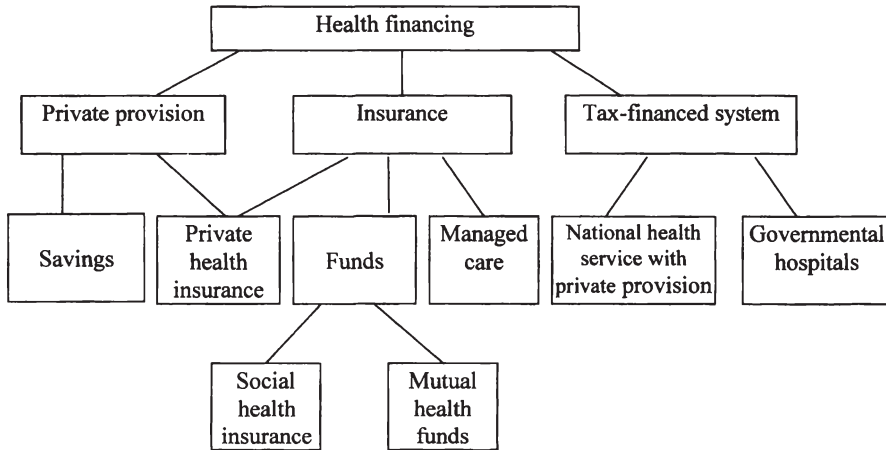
Health financing

Private provision

Insurance

Tax-financed system

Savings

Private health insurance

Funds

Managed care

National health service with private provision

Governmental hospitals

Social health insurance

Mutual health funds